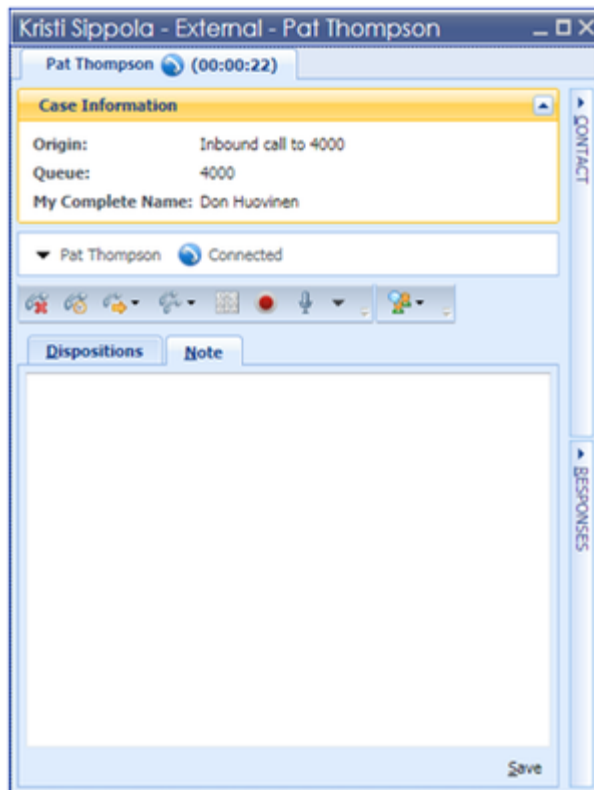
Kristi Sippola - External - Pat Thompson

Pat Thompson (00:00:22)

Case Information

Origin: Inbound call to 4000
Queue: 4000
My Complete Name: Don Huovinen

Pat Thompson Connected

Dispositions Note

Save

CONTACT

RESPONSES